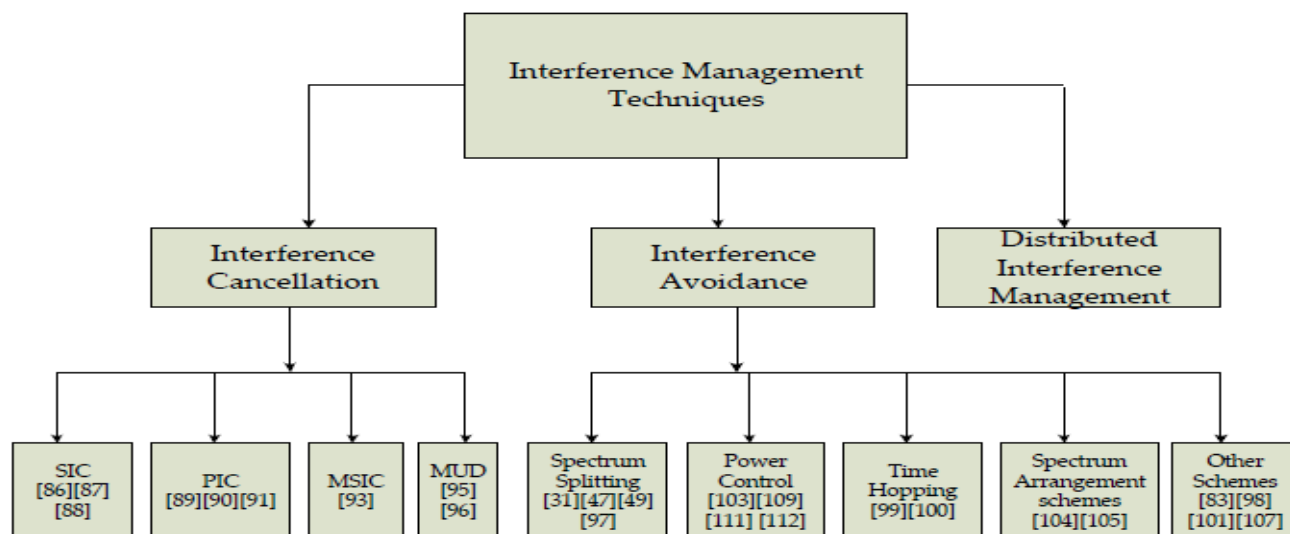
Interference Management Techniques

Interference Cancellation

Interference Avoidance

Distributed Interference Management

SIC [86][87] [88]

PIC [89][90][91]

MSIC [93]

MUD [95] [96]

Spectrum Splitting [31][47][49] [97]

Power Control [103][109] [111] [112]

Time Hopping [99][100]

Spectrum Arrangement schemes [104][105]

Other Schemes [83][98] [101][107]